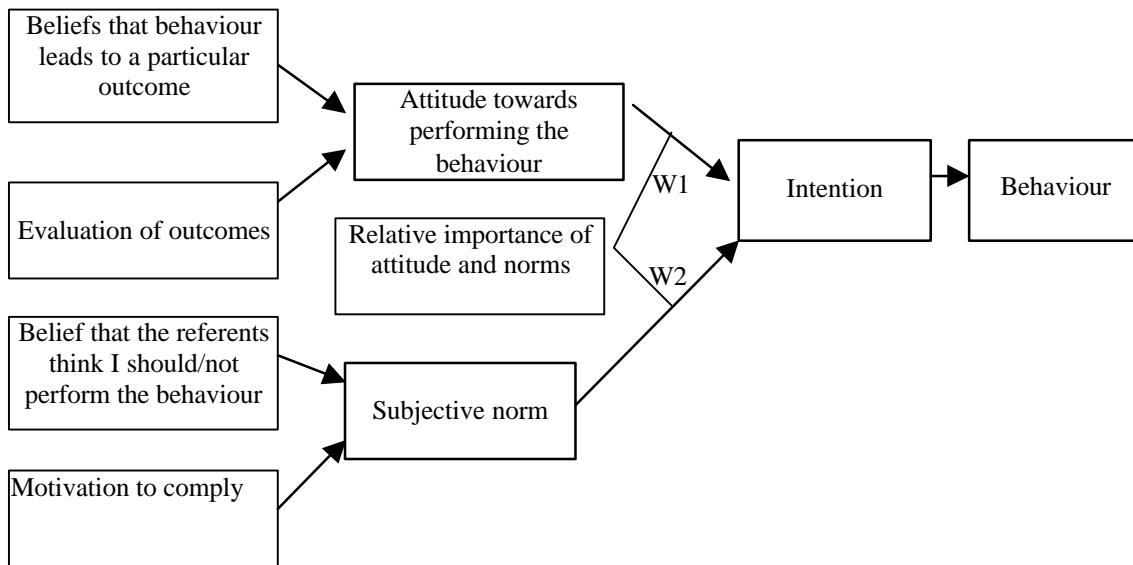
Beliefs that behaviour leads to a particular outcome

Evaluation of outcomes

Attitude towards performing the behaviour

Relative importance of attitude and norms

W1

W2

Intention

Behaviour

Belief that the referents think I should/not perform the behaviour

Motivation to comply

Subjective norm